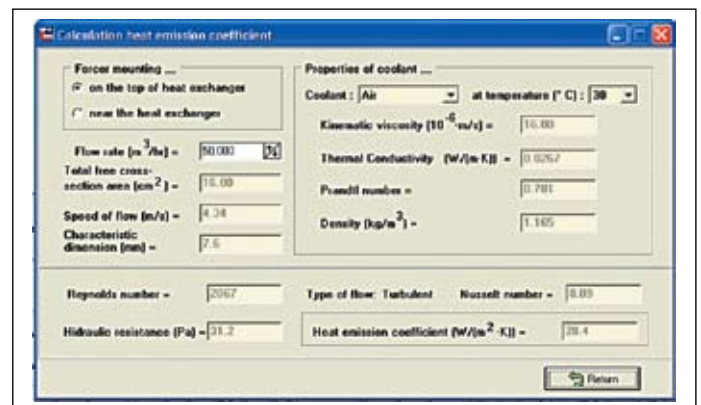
Calculation heat emission coefficient

Forcer mounting ...
on the top of heat exchanger
near the heat exchanger

Flow rate ($m^3/h$) = 50.000
Total free cross-section area ($cm^2$) = 16.00
Speed of flow (m/s) = 4.34
Characteristic dimension (mm) = 7.6

Properties of coolant ...
Coolant : Air at temperatures (° C) : 30
Kinematic viscosity ($10^{-6}$m/s) = 16.00
Thermal Conductivity (W/(m·K)) = 0.0267
Prandtl number = 0.701
Density ($kg/m^3$) = 1.165

Reynolds number = 2067
Type of flow: Turbulent
Nusselt number = 8.09
Hidroulic resistance (Pa) = 31.2
Heat emission coefficient (W/($m^2$·K)) = 28.4

Return